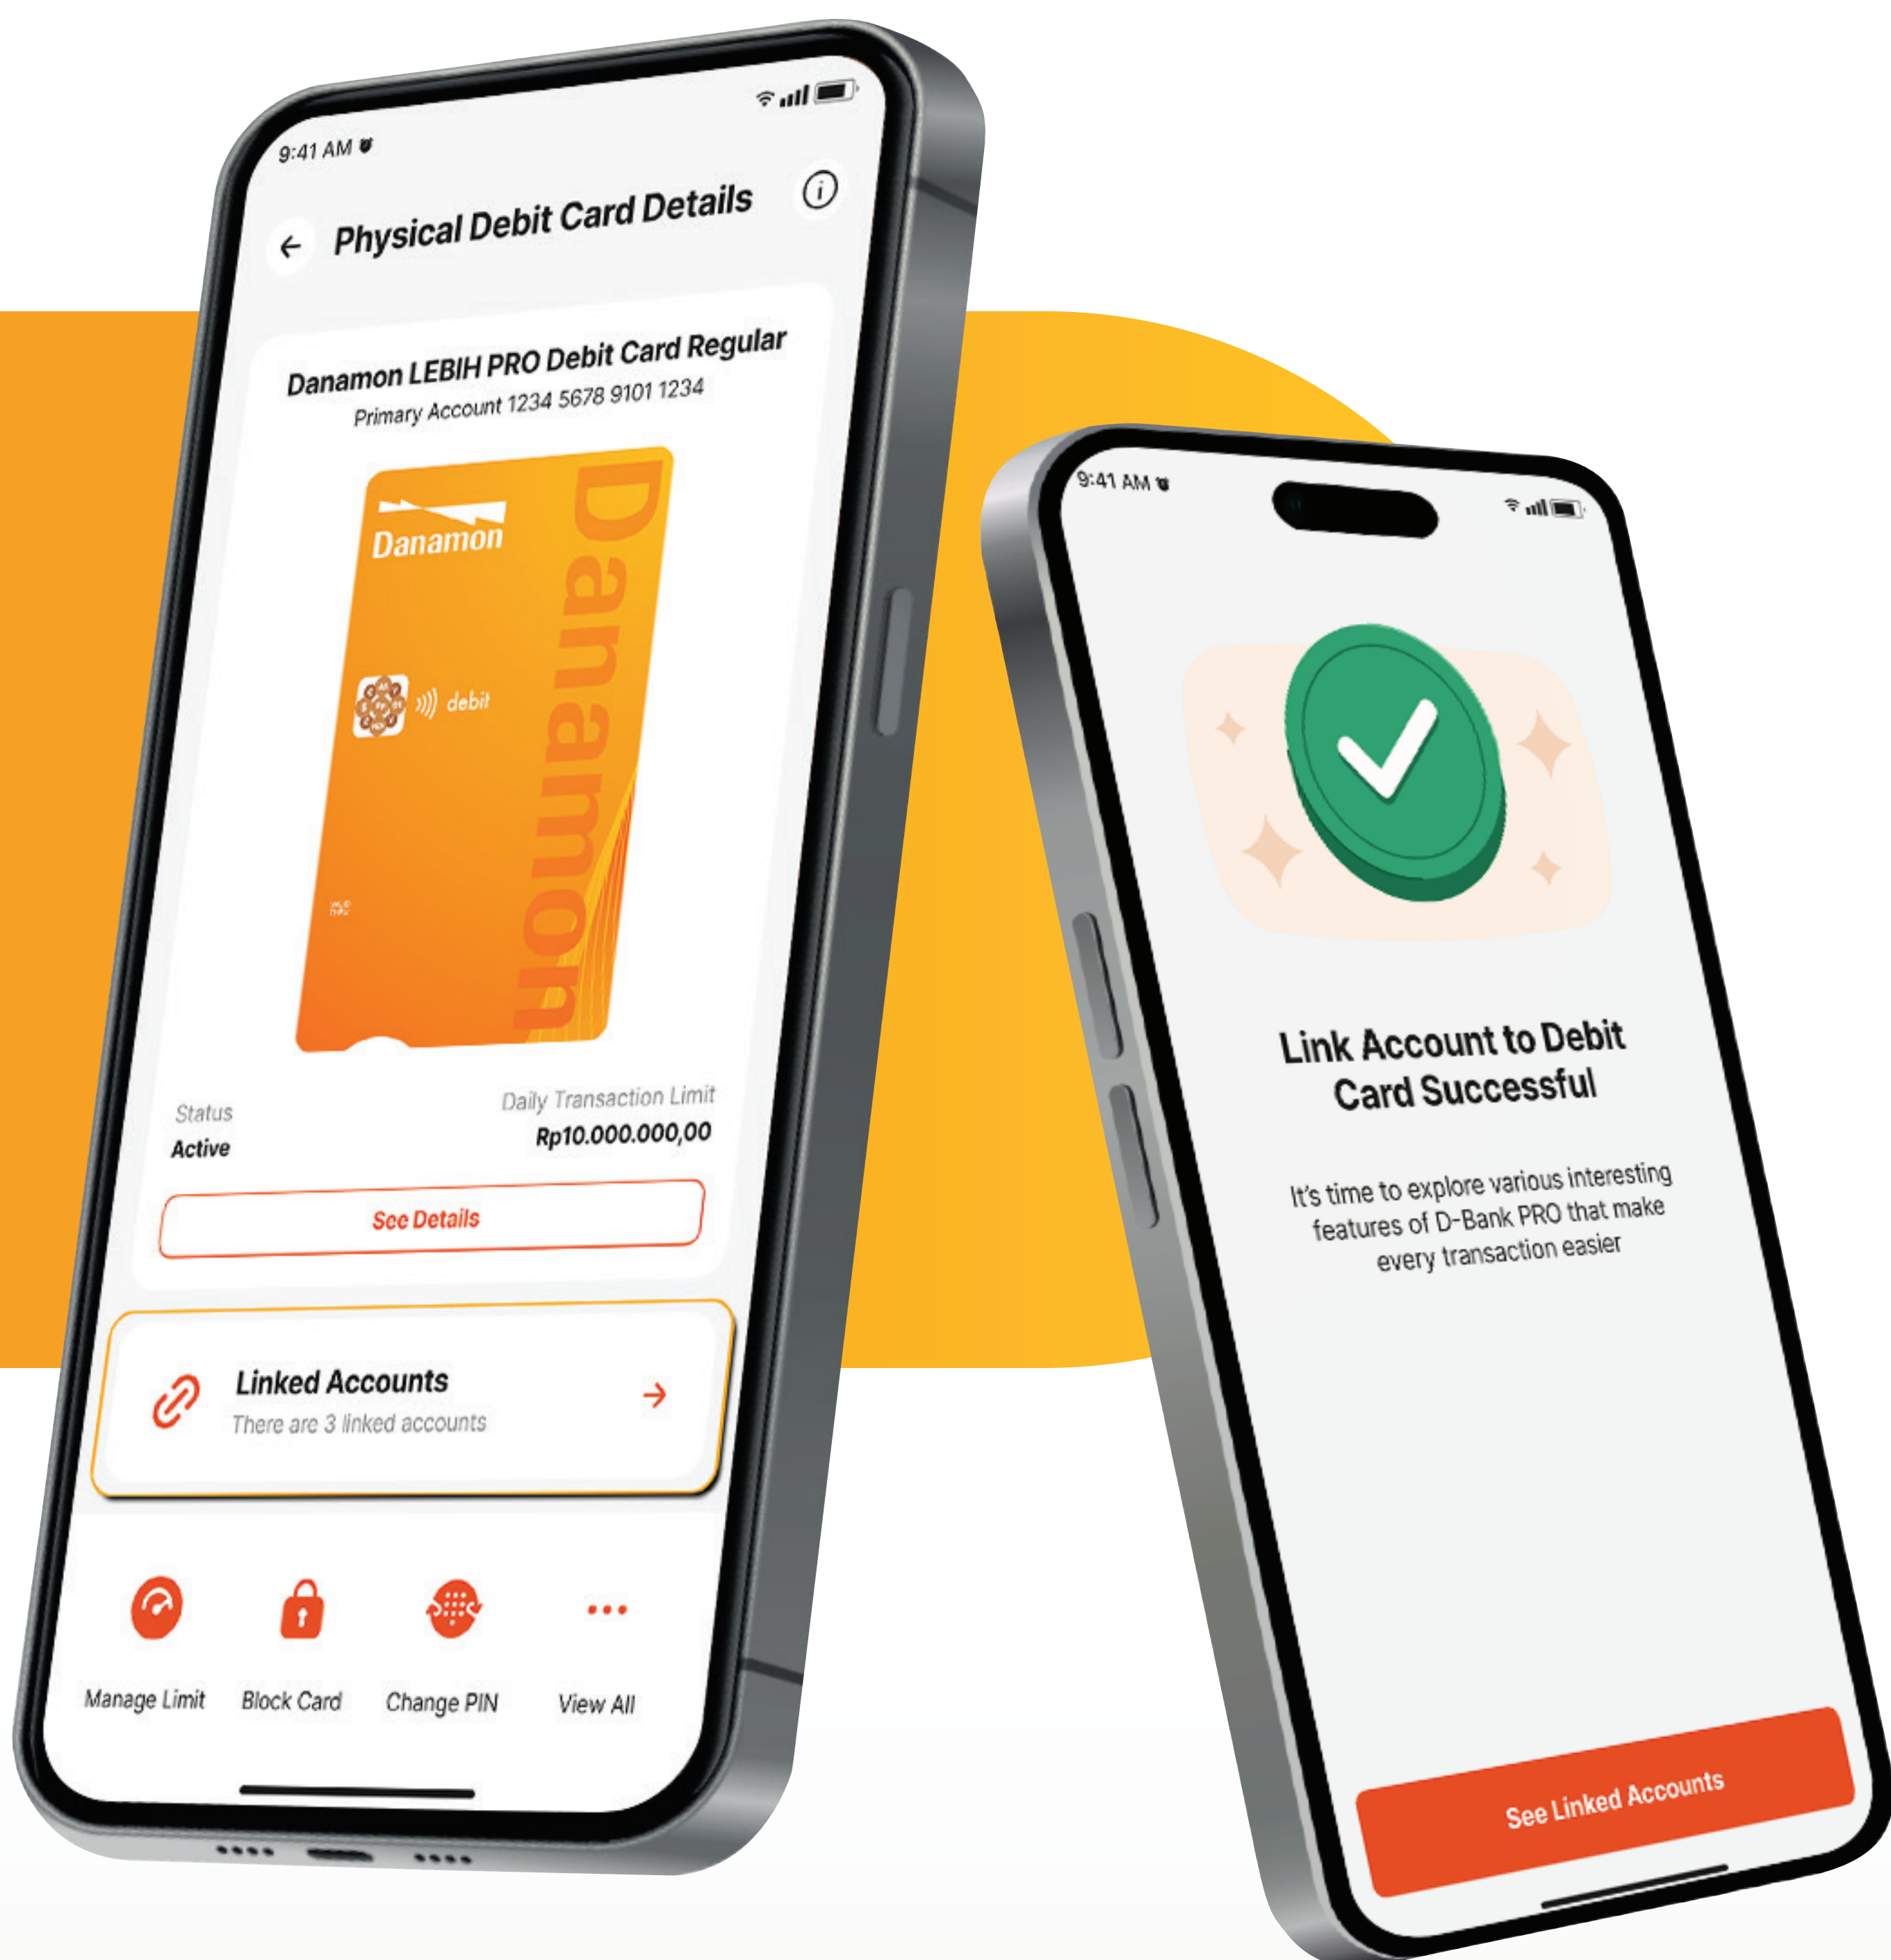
9:41 AM

Physical Debit Card Details

Danamon LEBIH PRO Debit Card Regular
Primary Account 1234 5678 9101 1234

Danamon
debit
Danamon

Status
Active

Daily Transaction Limit
Rp10.000.000,00

See Details

Linked Accounts
There are 3 linked accounts

Manage Limit
Block Card
Change PIN
View All

9:41 AM

Link Account to Debit Card Successful

It's time to explore various interesting features of D-Bank PRO that make every transaction easier

See Linked Accounts